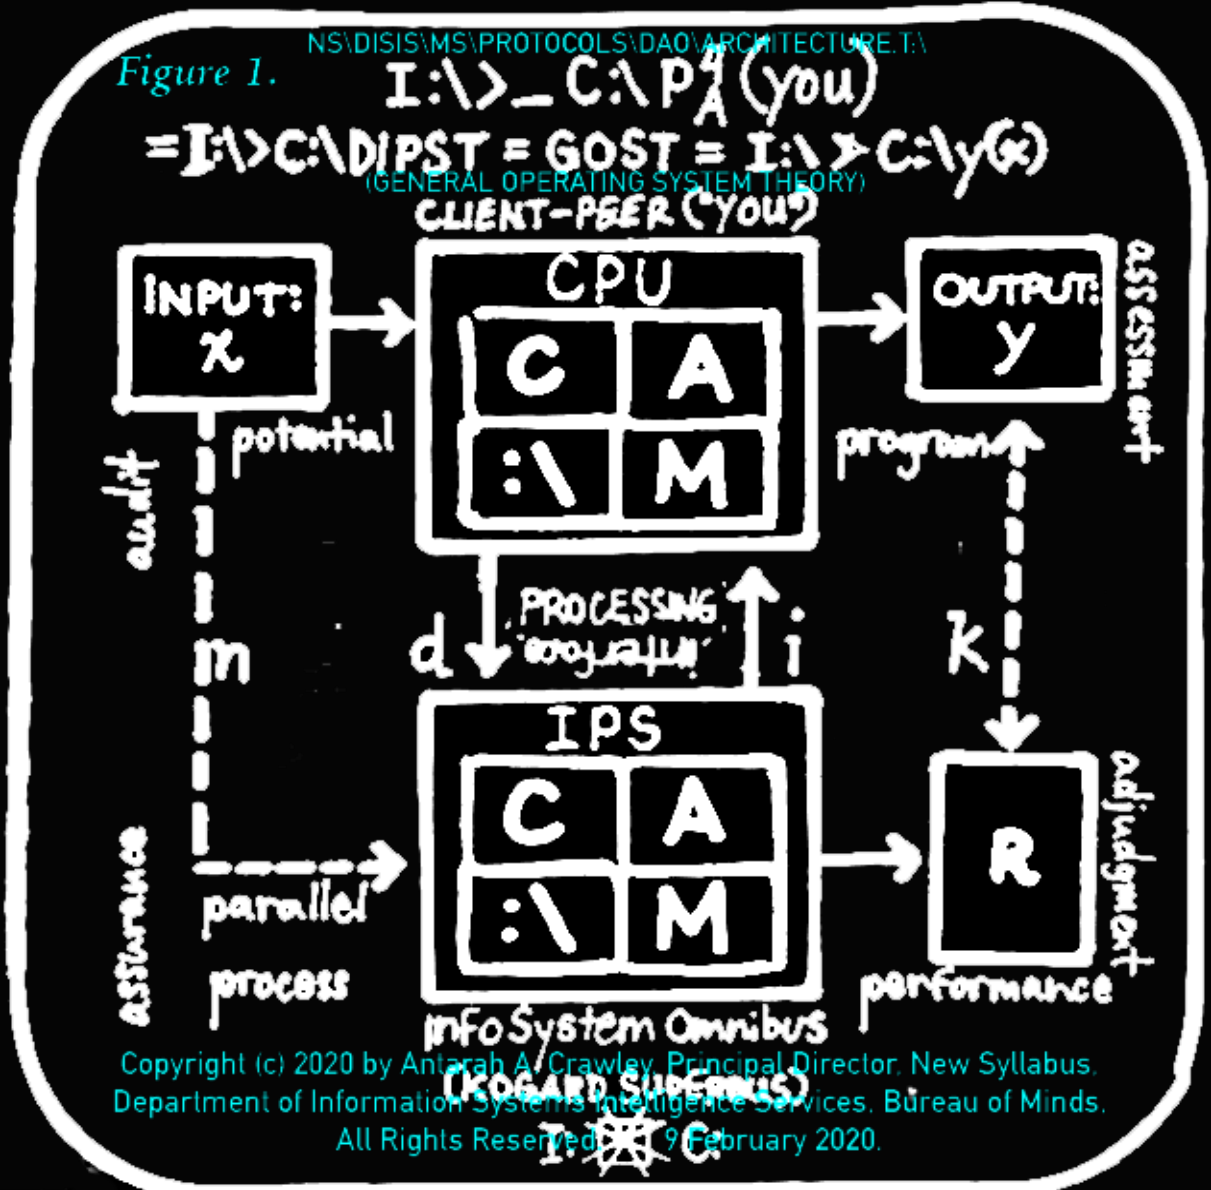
NS\DISIS\MS\PROTOCOLS\DAO\ARCHITECTURE.T:\

Figure 1.

I:\>_C:\P$^{q}_{A}$(you)

=I:\>C:\DIPST = GOST = I:\>C:\y(x)

(GENERAL OPERATING SYSTEM THEORY)

CLIENT-PEER ("YOU")

INPUT: x

CPU

C A
:\ M

OUTPUT: y

assessment

potential

program

audit

m

d

PROCESSING interface

i

k

IPS

C A
:\ M

R

adjudgment

assurance

parallel

process

performance

infoSystem Omnibus

(KOGARD SUBERBUS)

Copyright (c) 2020 by Antarah A. Crawley, Principal Director, New Syllabus, Department of Information Systems Intelligence Services, Bureau of Minds. All Rights Reserved. 9 February 2020.

I: C: